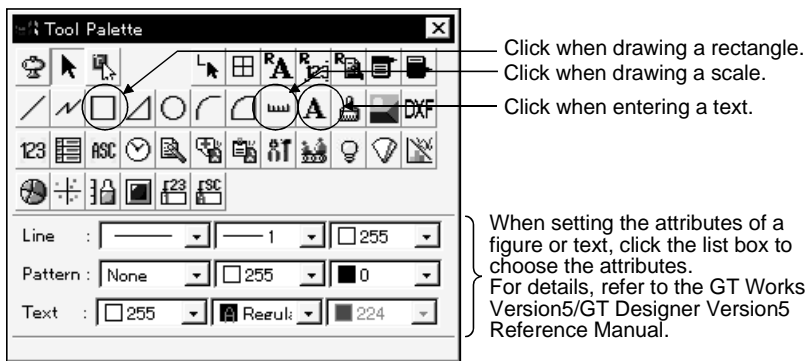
Tool Palette

Click when drawing a rectangle.
Click when drawing a scale.
Click when entering a text.

123 ASC DXF

Line : 1 255
Pattern : None 255 0
Text : 255 Regul: 224

When setting the attributes of a figure or text, click the list box to choose the attributes.
For details, refer to the GT Works Version5/GT Designer Version5 Reference Manual.